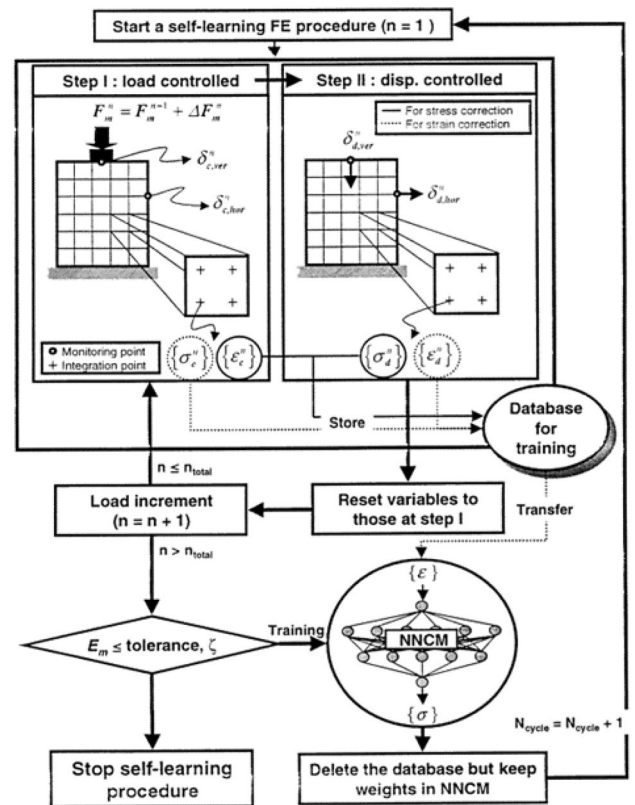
Start a self-learning FE procedure (n = 1)

Step I : load controlled

Step II : disp. controlled

For stress correction
For strain correction

$F_m^n = F_m^{n-1} + \Delta F_m^n$

$\delta_{c,ver}^n$

$\delta_{c,hor}^n$

$\delta_{d,ver}^n$

$\delta_{d,hor}^n$

Monitoring point
Integration point

$\{\sigma_c^n\}$ $\{\varepsilon_c^n\}$

$\{\sigma_d^n\}$ $\{\varepsilon_d^n\}$

Store

Database for training

$n \leq n_{total}$

Load increment (n = n + 1)

Reset variables to those at step I

Transfer

$n > n_{total}$

$\{\varepsilon\}$

NNCM

$\{\sigma\}$

$E_m \leq$ tolerance, $\zeta$

Training

$N_{cycle} = N_{cycle} + 1$

Stop self-learning procedure

Delete the database but keep weights in NNCM